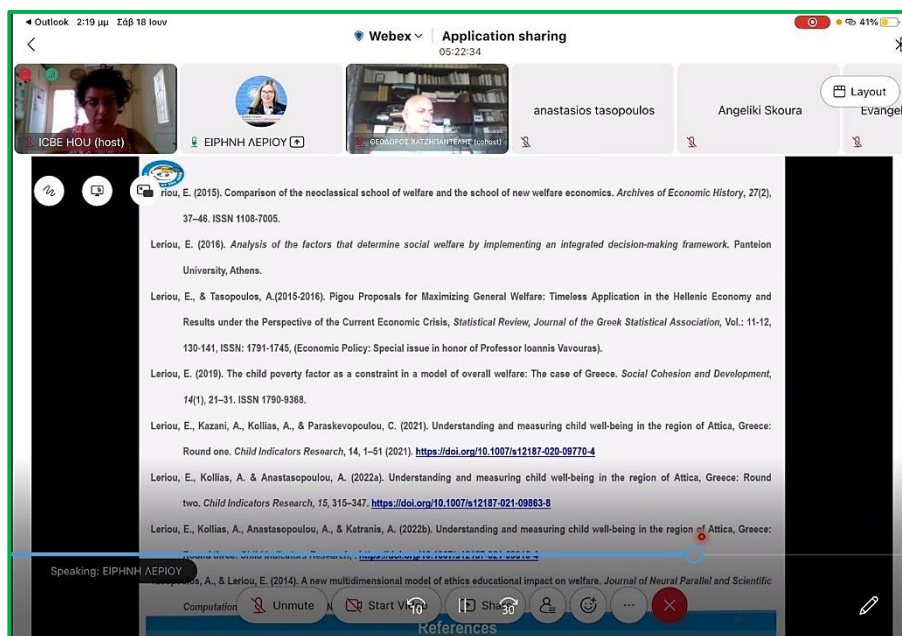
◂ Outlook 2:19 μμ Σάβ 18 Ιουν
41%
Webex
Application sharing
05:22:34
Layout
ICBE HOU (host)
ΕΙΡΗΝΗ ΛΕΡΙΟΥ
ΘΕΟΔΩΡΟΣ ΧΑΤΖΗΠΑΝΤΕΛΗΣ (cohost)
anastasios tasopoulos
Angeliki Skoura
Evangel

riou, E. (2015). Comparison of the neoclassical school of welfare and the school of new welfare economics. Archives of Economic History, 27(2), 37–46. ISSN 1108-7005.

Leriou, E. (2016). Analysis of the factors that determine social welfare by implementing an integrated decision-making framework. Panteion University, Athens.

Leriou, E., & Tasopoulos, A.(2015-2016). Pigou Proposals for Maximizing General Welfare: Timeless Application in the Hellenic Economy and Results under the Perspective of the Current Economic Crisis, Statistical Review, Journal of the Greek Statistical Association, Vol.: 11-12, 130-141, ISSN: 1791-1745, (Economic Policy: Special issue in honor of Professor Ioannis Vavouras).

Leriou, E. (2019). The child poverty factor as a constraint in a model of overall welfare: The case of Greece. Social Cohesion and Development, 14(1), 21–31. ISSN 1790-9368.

Leriou, E., Kazani, A., Kollias, A., & Paraskevopoulou, C. (2021). Understanding and measuring child well-being in the region of Attica, Greece: Round one. Child Indicators Research, 14, 1–51 (2021). https://doi.org/10.1007/s12187-020-09770-4

Leriou, E., Kollias, A. & Anastasopoulou, A. (2022a). Understanding and measuring child well-being in the region of Attica, Greece: Round two. Child Indicators Research, 15, 315–347. https://doi.org/10.1007/s12187-021-09863-8

Leriou, E., Kollias, A., Anastasopoulou, A., & Katranis, A. (2022b). Understanding and measuring child well-being in the region of Attica, Greece: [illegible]

Speaking: ΕΙΡΗΝΗ ΛΕΡΙΟΥ

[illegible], A., & Leriou, E. (2014). A new multidimensional model of ethics educational impact on welfare. Journal of Neural Parallel and Scientific Computation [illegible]

Unmute
Start Vi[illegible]
10
Sha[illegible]
30
References